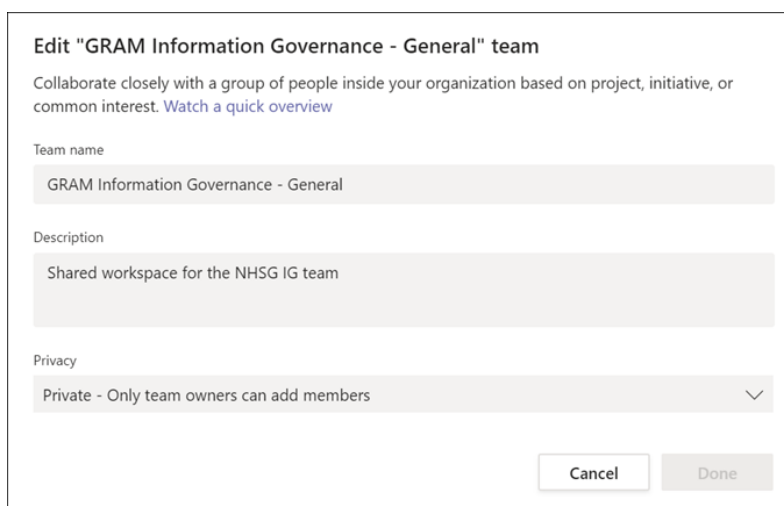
Edit "GRAM Information Governance - General" team

Collaborate closely with a group of people inside your organization based on project, initiative, or common interest. Watch a quick overview

Team name

GRAM Information Governance - General

Description

Shared workspace for the NHSG IG team

Privacy

Private - Only team owners can add members

Cancel

Done